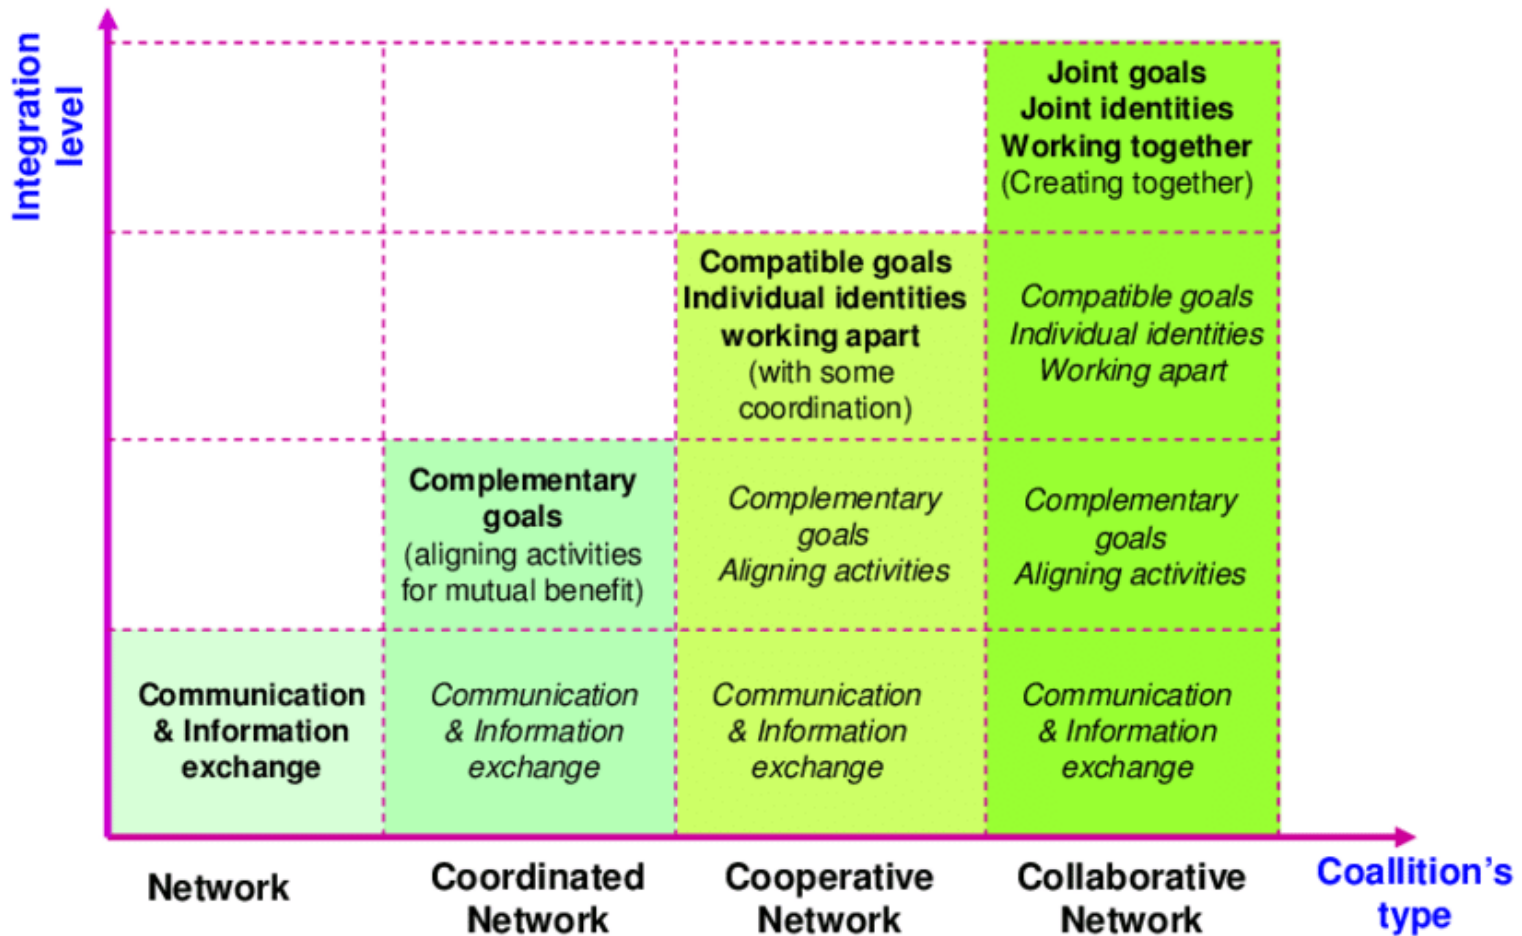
Integration level

| | | | |
|---|---|---|---|
| | | | Joint goals Joint identities Working together (Creating together) |
| | | Compatible goals Individual identities working apart (with some coordination) | *Compatible goals Individual identities Working apart* |
| | Complementary goals (aligning activities for mutual benefit) | *Complementary goals Aligning activities* | *Complementary goals Aligning activities* |
| Communication & Information exchange | *Communication & Information exchange* | *Communication & Information exchange* | *Communication & Information exchange* |

Network

Coordinated Network

Cooperative Network

Collaborative Network

Coallition's type